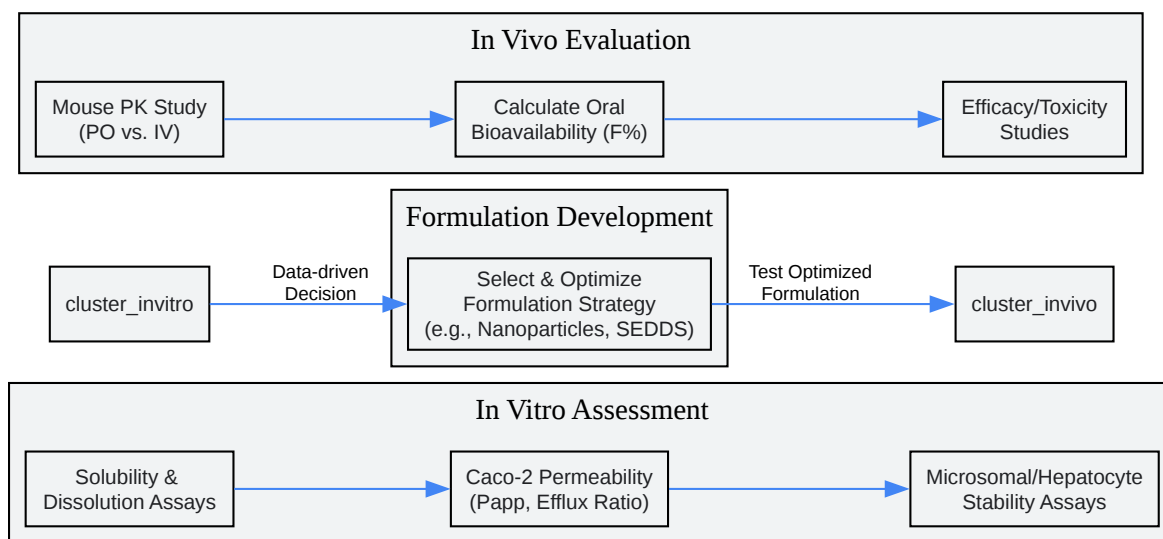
In Vivo Evaluation

Mouse PK Study (PO vs. IV)

Calculate Oral Bioavailability (F%)

Efficacy/Toxicity Studies

Formulation Development

cluster_invitro

Data-driven Decision

Select & Optimize Formulation Strategy (e.g., Nanoparticles, SEDDS)

Test Optimized Formulation

cluster_invivo

In Vitro Assessment

Solubility & Dissolution Assays

Caco-2 Permeability (Papp, Efflux Ratio)

Microsomal/Hepatocyte Stability Assays